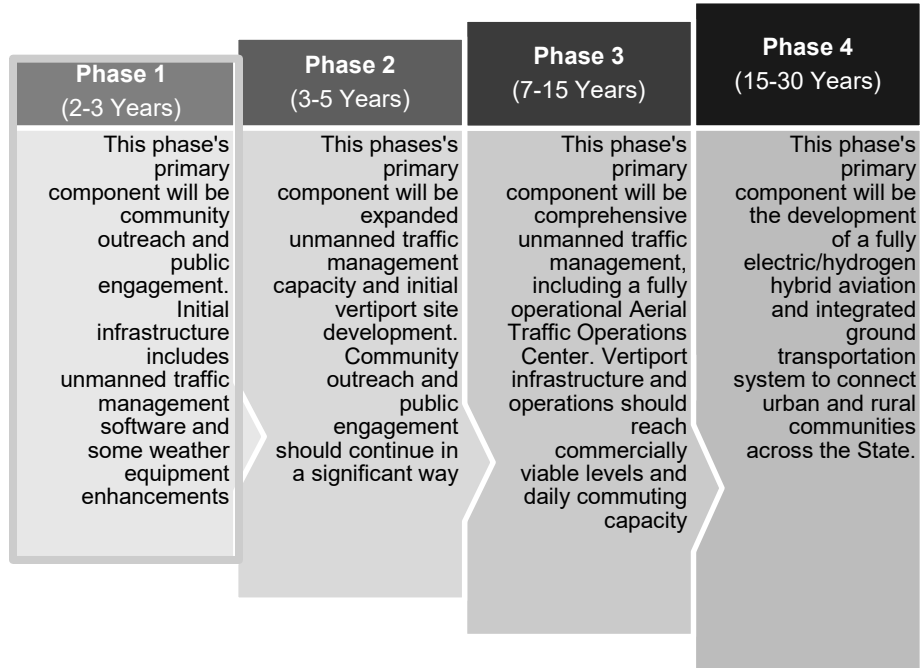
Phase 1
(2-3 Years)

This phase's primary component will be community outreach and public engagement. Initial infrastructure includes unmanned traffic management software and some weather equipment enhancements

Phase 2
(3-5 Years)

This phases's primary component will be expanded unmanned traffic management capacity and initial vertiport site development. Community outreach and public engagement should continue in a significant way

Phase 3
(7-15 Years)

This phase's primary component will be comprehensive unmanned traffic management, including a fully operational Aerial Traffic Operations Center. Vertiport infrastructure and operations should reach commercially viable levels and daily commuting capacity

Phase 4
(15-30 Years)

This phase's primary component will be the development of a fully electric/hydrogen hybrid aviation and integrated ground transportation system to connect urban and rural communities across the State.